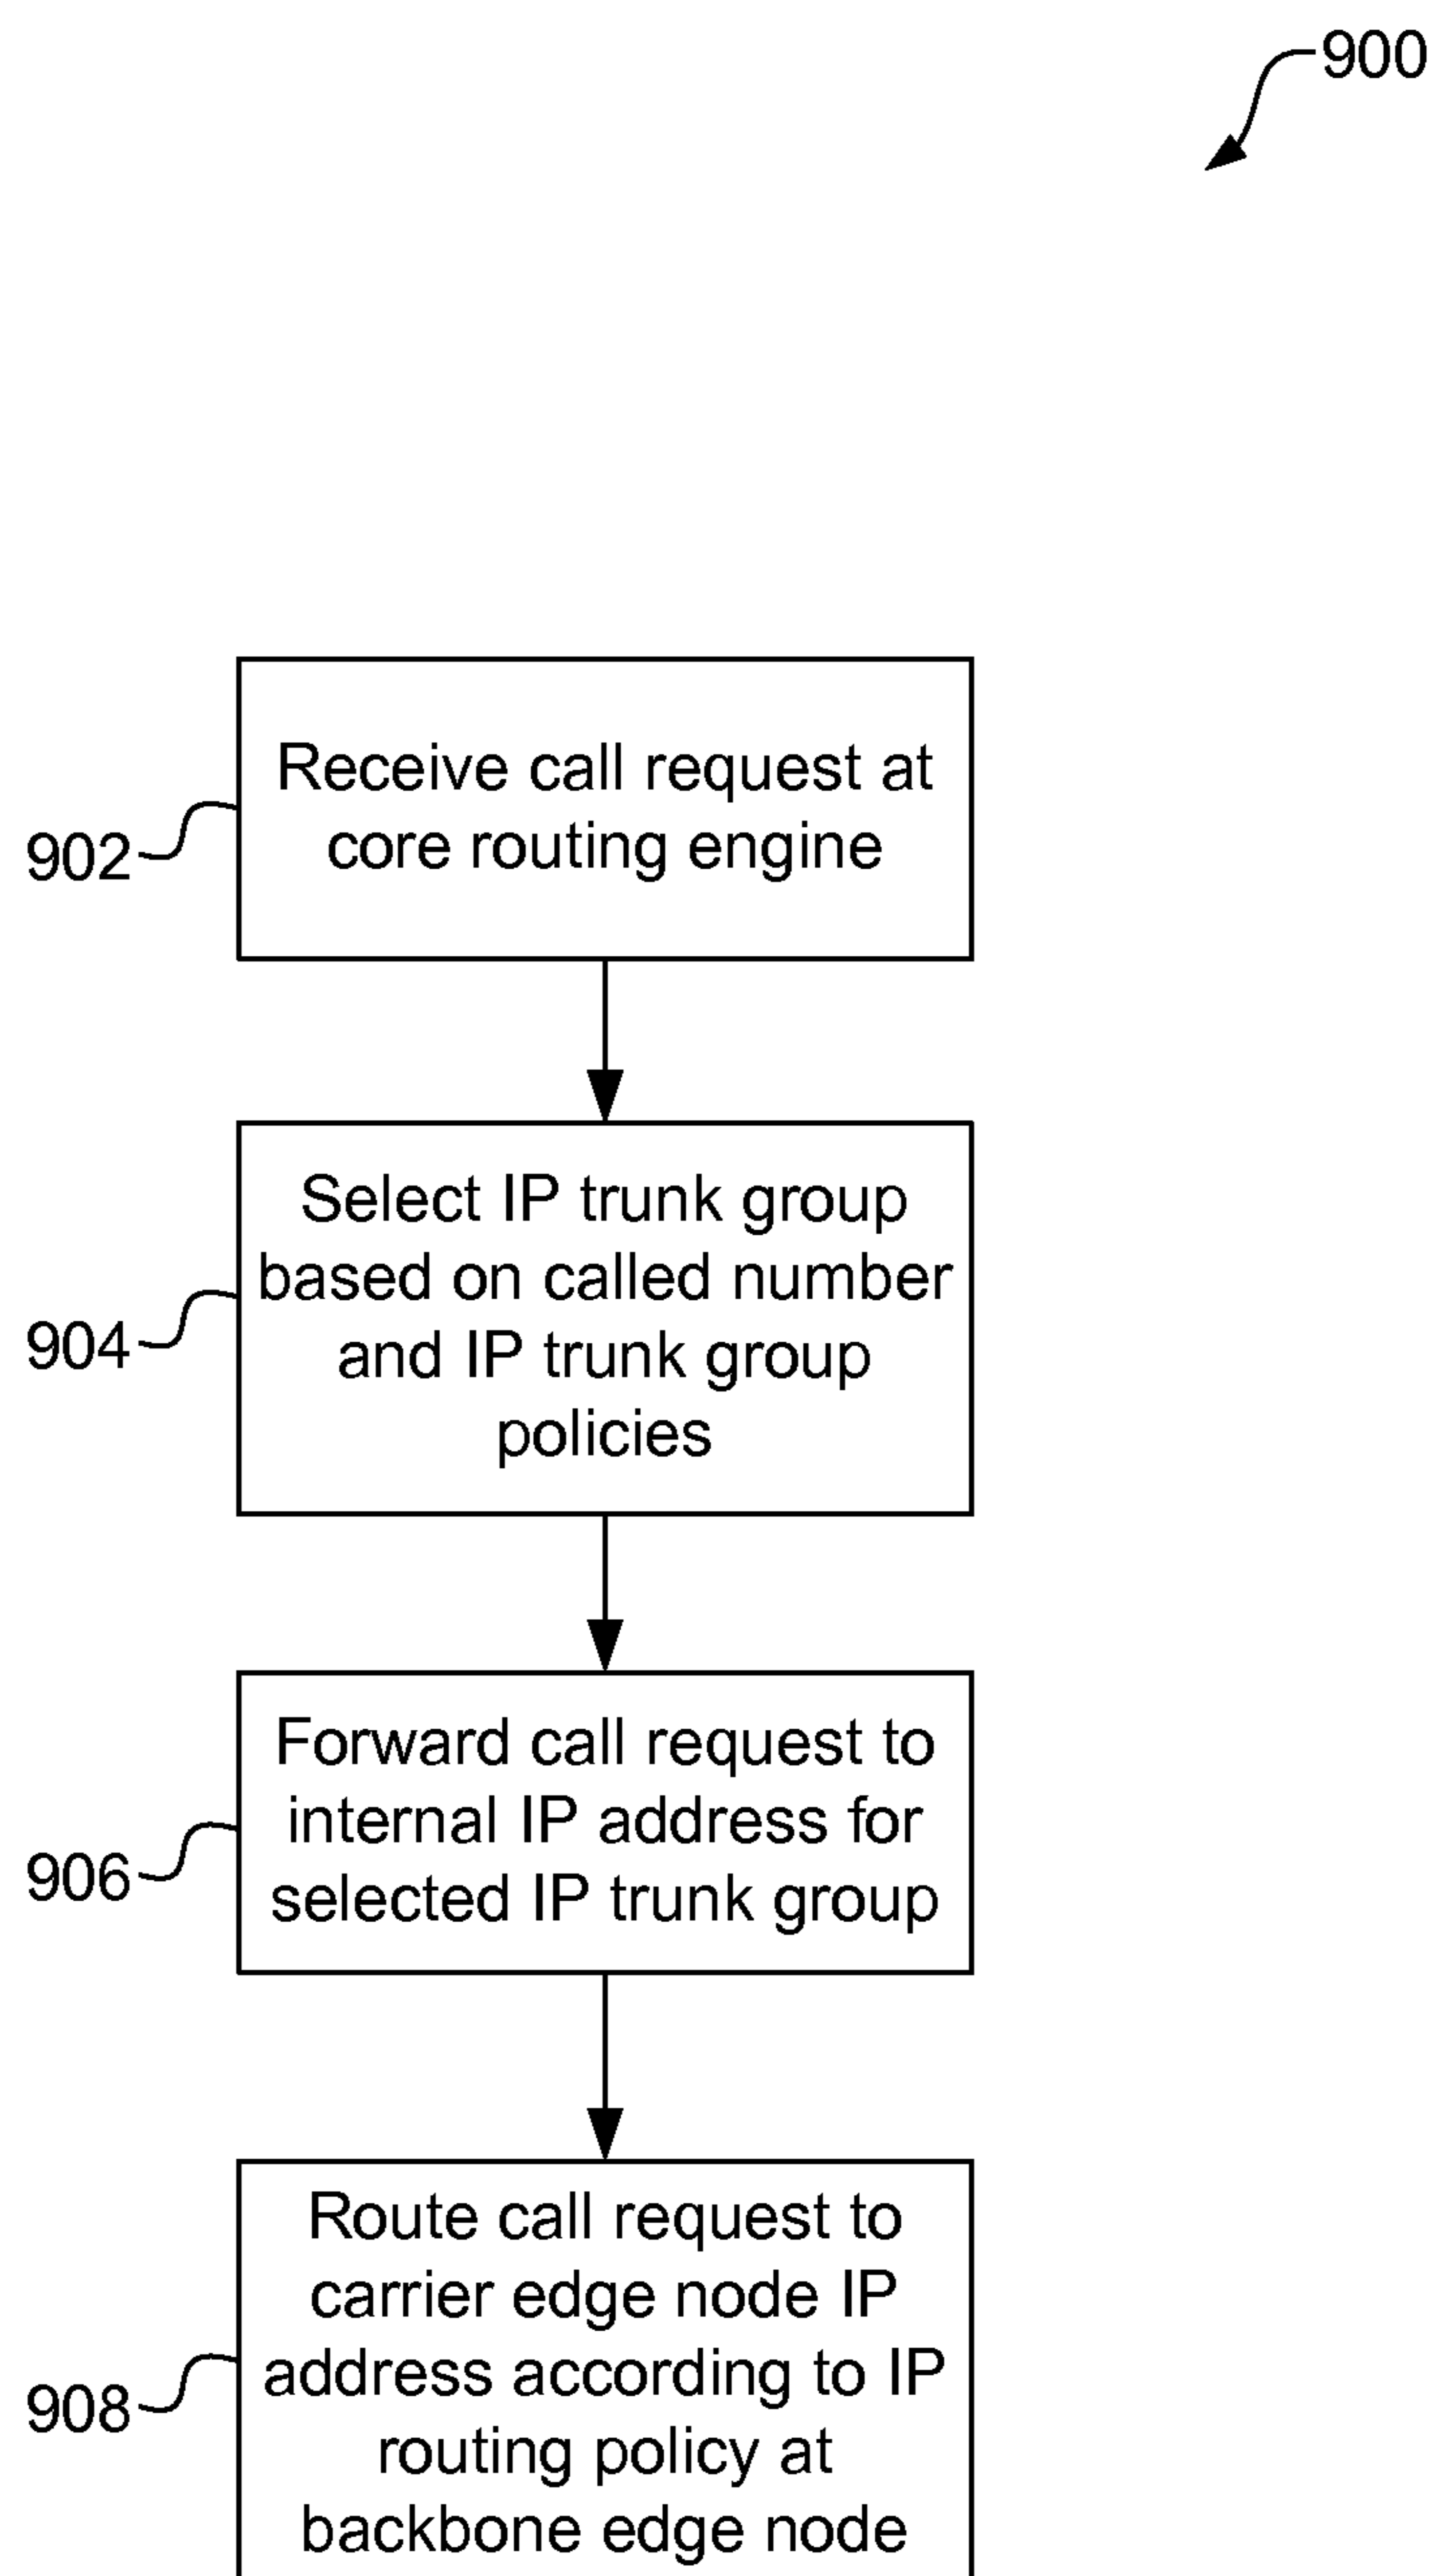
900

902 Receive call request at core routing engine

904 Select IP trunk group based on called number and IP trunk group policies

906 Forward call request to internal IP address for selected IP trunk group

908 Route call request to carrier edge node IP address according to IP routing policy at backbone edge node